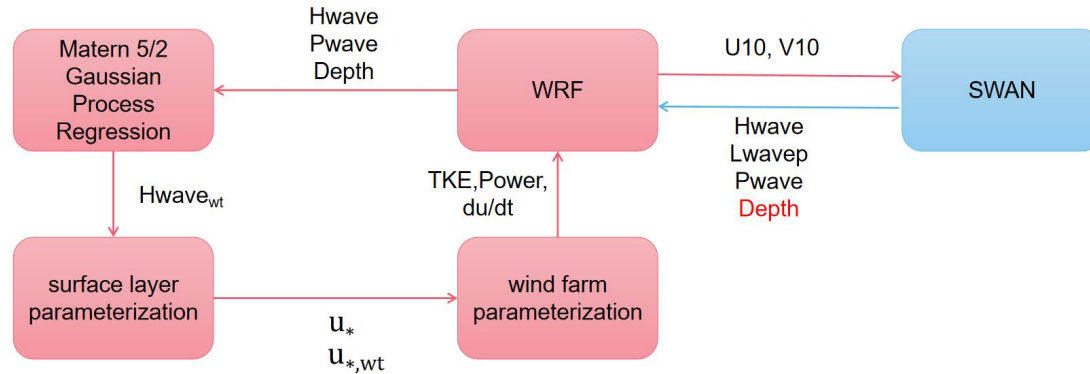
Matern 5/2 Gaussian Process Regression

Hwave
Pwave
Depth

WRF

U10, V10

SWAN

Hwave
Lwavep
Pwave
Depth

$\text{Hwave}_{\text{wt}}$

TKE,Power, du/dt

surface layer parameterization

wind farm parameterization

$u_*$
$u_{*,wt}$